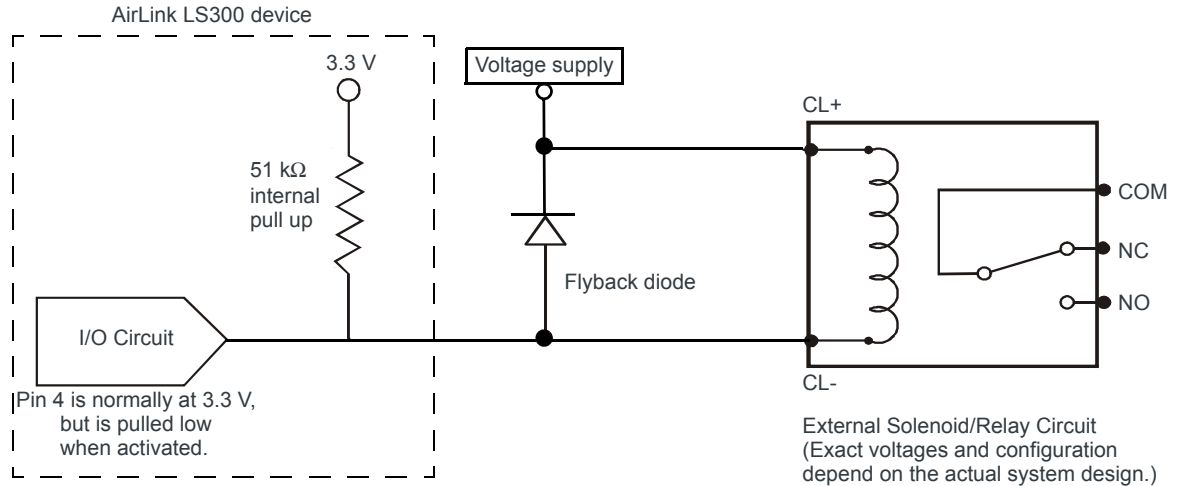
AirLink LS300 device

3.3 V

51 k$\Omega$ internal pull up

I/O Circuit

Pin 4 is normally at 3.3 V, but is pulled low when activated.

Voltage supply

Flyback diode

CL+

CL-

COM

NC

NO

External Solenoid/Relay Circuit (Exact voltages and configuration depend on the actual system design.)